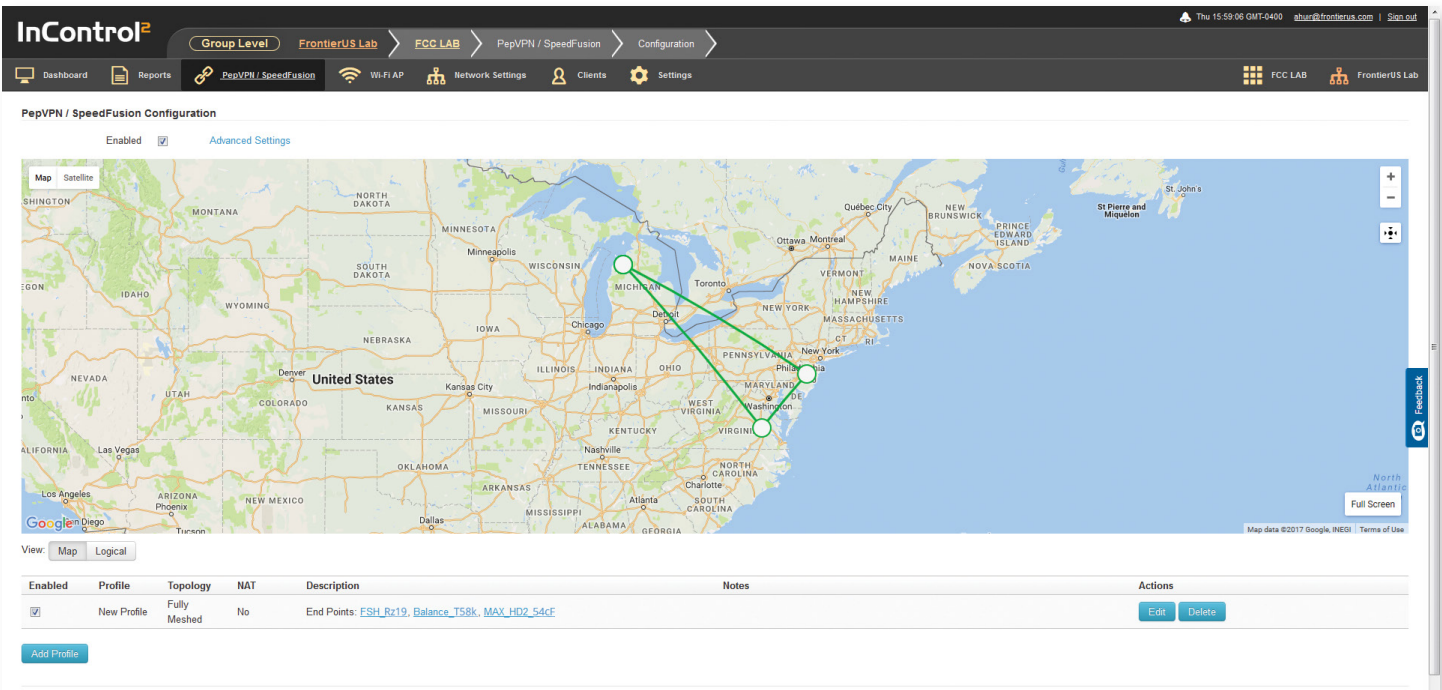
InControl²

Group Level FrontierUS Lab FCC LAB PepVPN / SpeedFusion Configuration

Thu 15:59:06 GMT-0400 ahur@frontierus.com | Sign out

Dashboard Reports PepVPN / SpeedFusion Wi-Fi AP Network Settings Clients Settings FCC LAB FrontierUS Lab

PepVPN / SpeedFusion Configuration

Enabled ☑ Advanced Settings

Map Satellite

SHINGTON MONTANA NORTH DAKOTA MINNESOTA Minneapolis SOUTH DAKOTA WISCONSIN MICHIGAN Toronto Ottawa Montreal Québec City NEW BRUNSWICK PRINCE EDWARD ISLAND NOVA SCOTIA MAINE VERMONT NEW HAMPSHIRE MASSACHUSETTS NEW YORK CT RI St. John's St Pierre and Miquelon EGON IDAHO WYOMING IOWA Chicago Detroit NEBRASKA PENNSYLVANIA New York Philadelphia NEVADA UTAH Denver United States Kansas City ILLINOIS INDIANA OHIO Indianapolis MARYLAND Washington DE nto COLORADO KANSAS MISSOURI WEST VIRGINIA KENTUCKY VIRGINIA ALIFORNIA Las Vegas Nashville TENNESSEE NORTH CAROLINA OKLAHOMA Charlotte ARKANSAS Los Angeles ARIZONA Phoenix NEW MEXICO Atlanta SOUTH CAROLINA MISSISSIPPI Dallas GEORGIA n Diego Tucson North Atlantic

Full Screen
Google
Map data ©2017 Google, INEGI Terms of Use

Feedback

View: Map Logical

| Enabled | Profile | Topology | NAT | Description | Notes | Actions |
|---|---|---|---|---|---|---|
| ☑ | New Profile | Fully Meshed | No | End Points: FSH_Rz19, Balance_T58k, MAX_HD2_54cF | | Edit Delete |

Add Profile